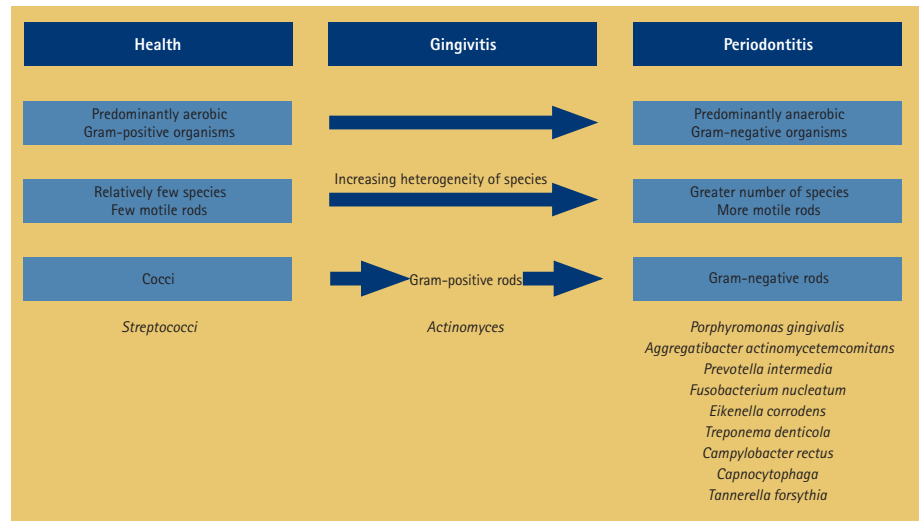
Health

Gingivitis

Periodontitis

Predominantly aerobic Gram-positive organisms

Predominantly anaerobic Gram-negative organisms

Relatively few species Few motile rods

Increasing heterogeneity of species

Greater number of species More motile rods

Cocci

Gram-positive rods

Gram-negative rods

*Streptococci*

*Actinomyces*

*Porphyromonas gingivalis*
*Aggregatibacter actinomycetemcomitans*
*Prevotella intermedia*
*Fusobacterium nucleatum*
*Eikenella corrodens*
*Treponema denticola*
*Campylobacter rectus*
*Capnocytophaga*
*Tannerella forsythia*